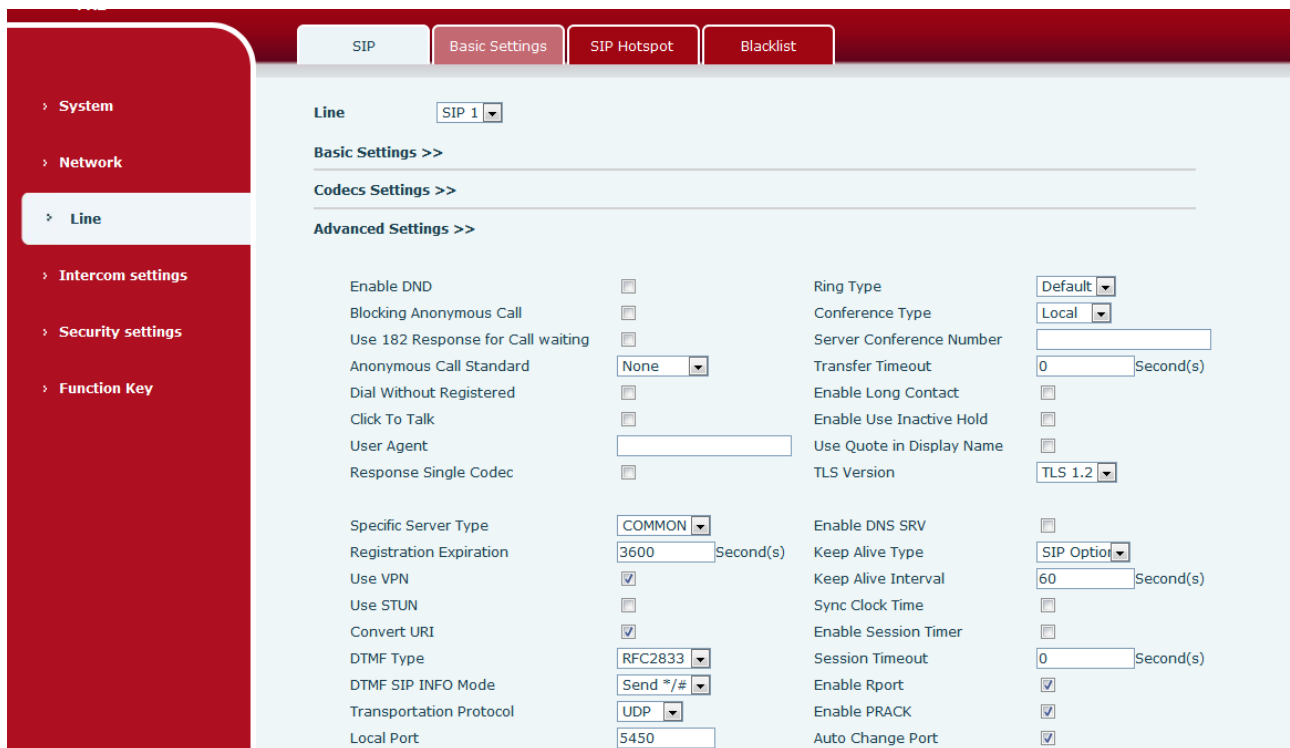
SIP | Basic Settings | SIP Hotspot | Blacklist

› System
› Network
› Line
› Intercom settings
› Security settings
› Function Key

Line SIP 1

Basic Settings >>

Codecs Settings >>

Advanced Settings >>

Enable DND
Blocking Anonymous Call
Use 182 Response for Call waiting
Anonymous Call Standard None
Dial Without Registered
Click To Talk
User Agent
Response Single Codec

Ring Type Default
Conference Type Local
Server Conference Number
Transfer Timeout 0 Second(s)
Enable Long Contact
Enable Use Inactive Hold
Use Quote in Display Name
TLS Version TLS 1.2

Specific Server Type COMMON
Registration Expiration 3600 Second(s)
Use VPN
Use STUN
Convert URI
DTMF Type RFC2833
DTMF SIP INFO Mode Send */#
Transportation Protocol UDP
Local Port 5450

Enable DNS SRV
Keep Alive Type SIP Optio
Keep Alive Interval 60 Second(s)
Sync Clock Time
Enable Session Timer
Session Timeout 0 Second(s)
Enable Rport
Enable PRACK
Auto Change Port